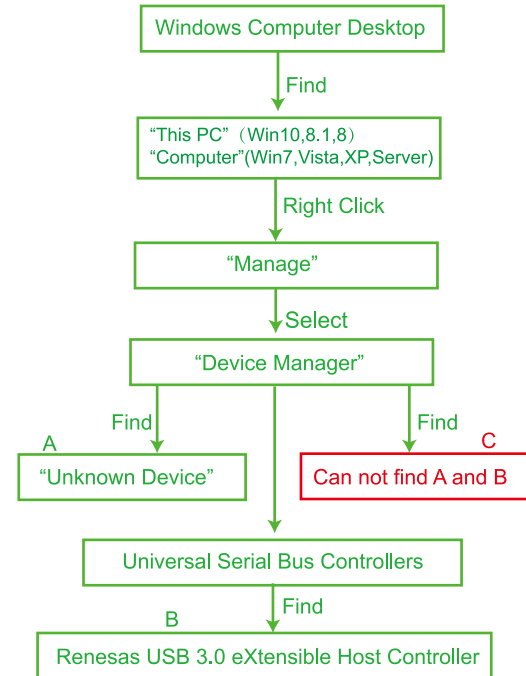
Windows Computer Desktop

Find

“This PC”（Win10,8.1,8）
“Computer”(Win7,Vista,XP,Server)

Right Click

“Manage”

Select

“Device Manager”

Find

Find

A

“Unknown Device”

C

Can not find A and B

Universal Serial Bus Controllers

Find

B

Renesas USB 3.0 eXtensible Host Controller